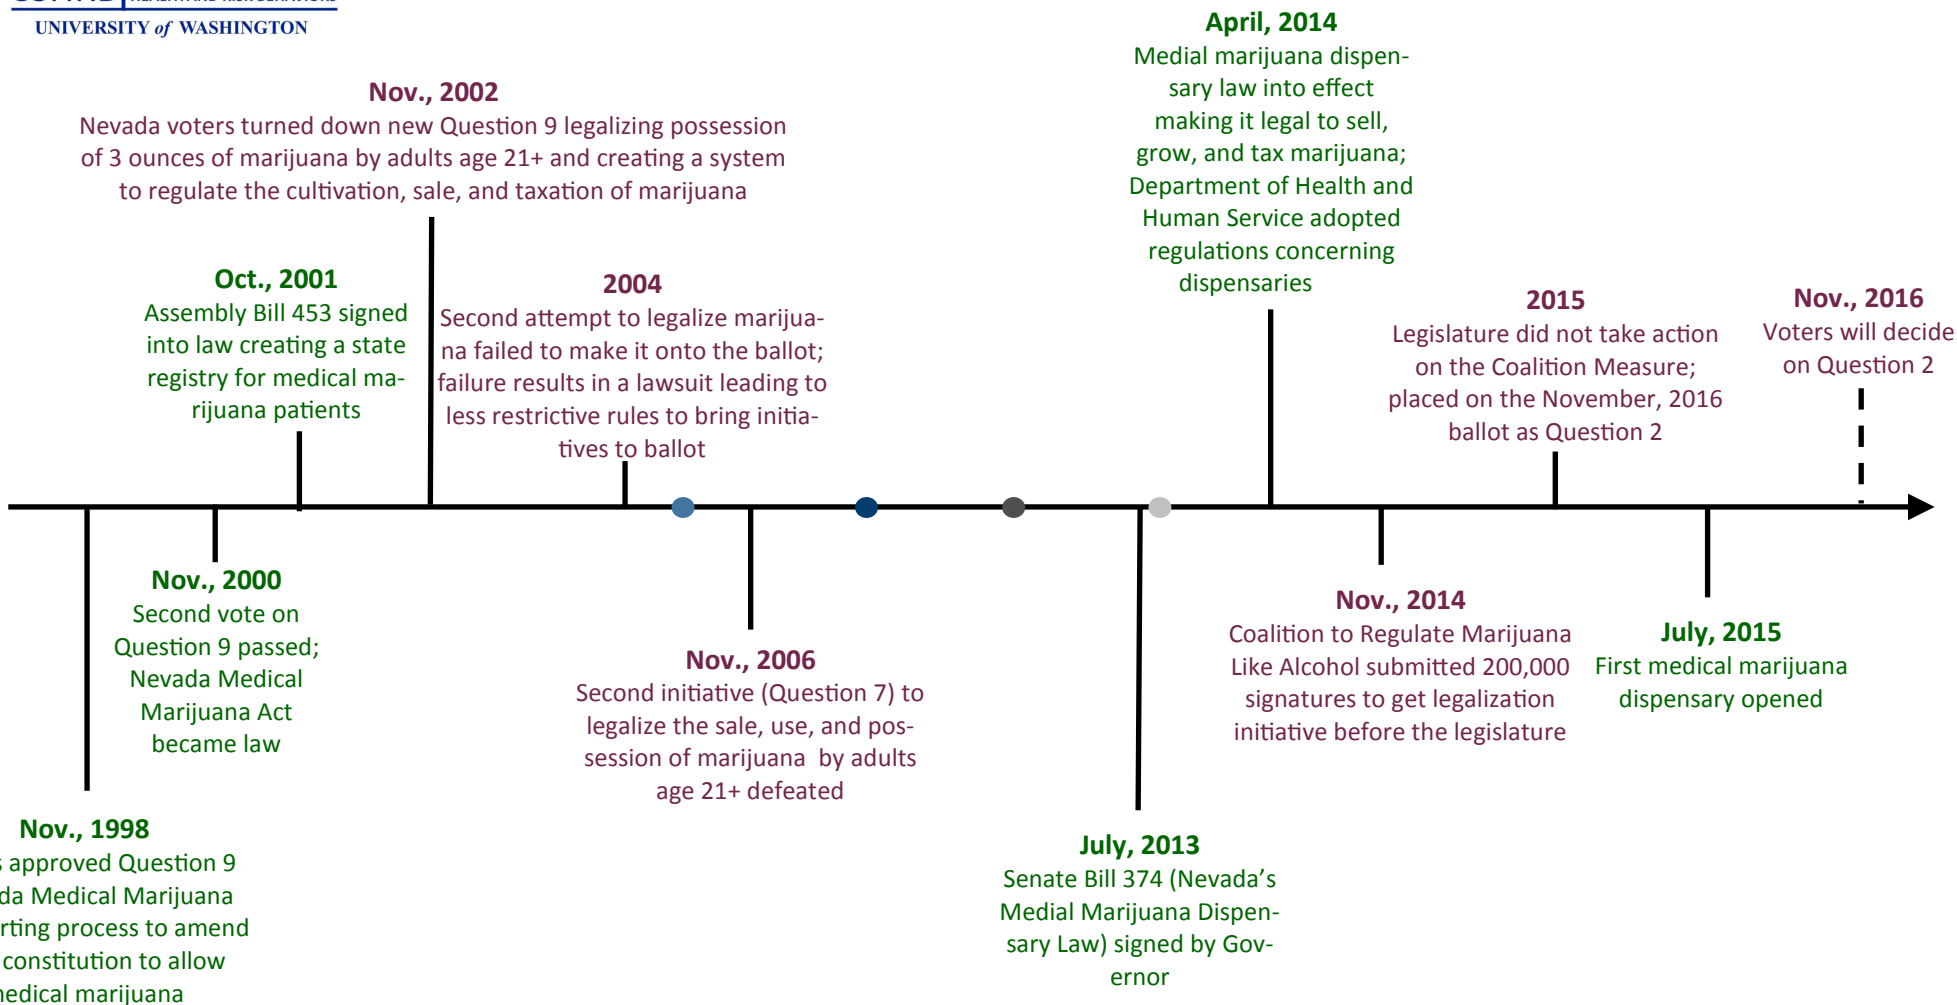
UNIVERSITY of WASHINGTON

April, 2014
Medial marijuana dispensary law into effect making it legal to sell, grow, and tax marijuana; Department of Health and Human Service adopted regulations concerning dispensaries

Nov., 2002
Nevada voters turned down new Question 9 legalizing possession of 3 ounces of marijuana by adults age 21+ and creating a system to regulate the cultivation, sale, and taxation of marijuana

Oct., 2001
Assembly Bill 453 signed into law creating a state registry for medical marijuana patients

2004
Second attempt to legalize marijuana failed to make it onto the ballot; failure results in a lawsuit leading to less restrictive rules to bring initiatives to ballot

2015
Legislature did not take action on the Coalition Measure; placed on the November, 2016 ballot as Question 2

Nov., 2016
Voters will decide on Question 2

Nov., 2000
Second vote on Question 9 passed; Nevada Medical Marijuana Act became law

Nov., 2006
Second initiative (Question 7) to legalize the sale, use, and possession of marijuana by adults age 21+ defeated

Nov., 2014
Coalition to Regulate Marijuana Like Alcohol submitted 200,000 signatures to get legalization initiative before the legislature

July, 2015
First medical marijuana dispensary opened

Nov., 1998
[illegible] approved Question 9 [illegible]da Medical Marijuana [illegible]rting process to amend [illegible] constitution to allow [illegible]edical marijuana

July, 2013
Senate Bill 374 (Nevada's Medial Marijuana Dispensary Law) signed by Governor